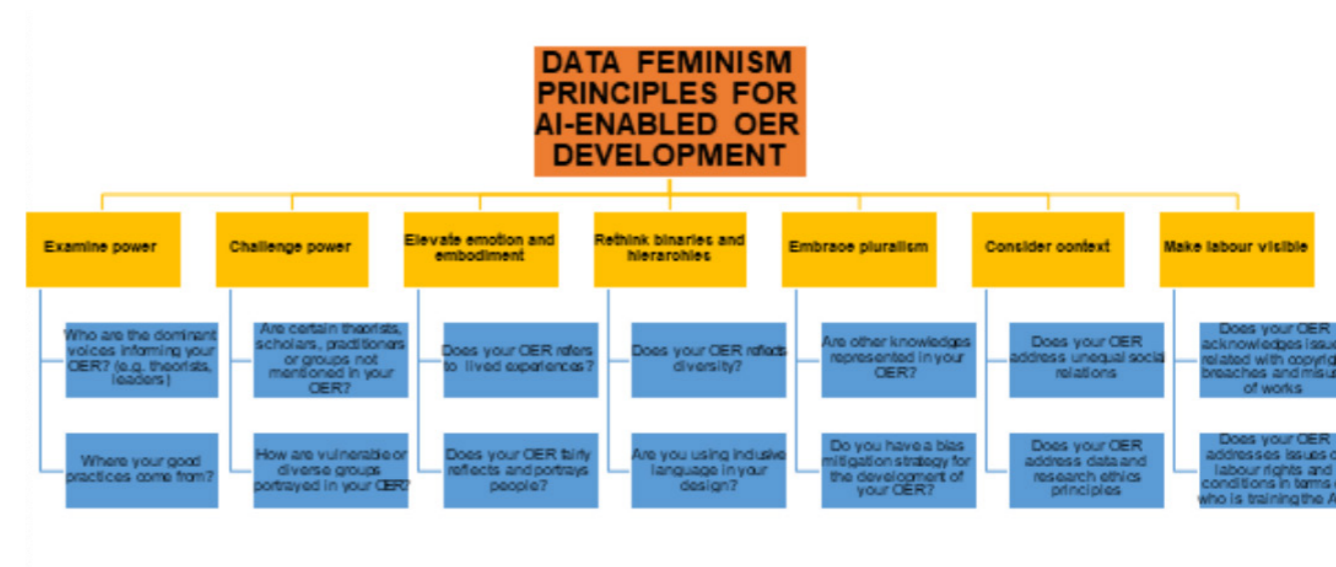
DATA FEMINISM PRINCIPLES FOR AI-ENABLED OER DEVELOPMENT

Examine power

Who are the dominant voices informing your OER? (e.g. theorists, leaders)

Where your good practices come from?

Challenge power

Are certain theorists, scholars, practitioners or groups not mentioned in your OER?

How are vulnerable or diverse groups portrayed in your OER?

Elevate emotion and embodiment

Does your OER refers to lived experiences?

Does your OER fairly reflects and portrays people?

Rethink binaries and hierarchies

Does your OER reflects diversity?

Are you using inclusive language in your design?

Embrace pluralism

Are other knowledges represented in your OER?

Do you have a bias mitigation strategy for the development of your OER?

Consider context

Does your OER address unequal social relations

Does your OER address data and research ethics principles

Make labour visible

Does your OER acknowledges issu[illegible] related with copyrig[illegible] breaches and misu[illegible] of works

Does your OER addresses issues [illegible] labour rights and conditions in terms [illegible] who is training the A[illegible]